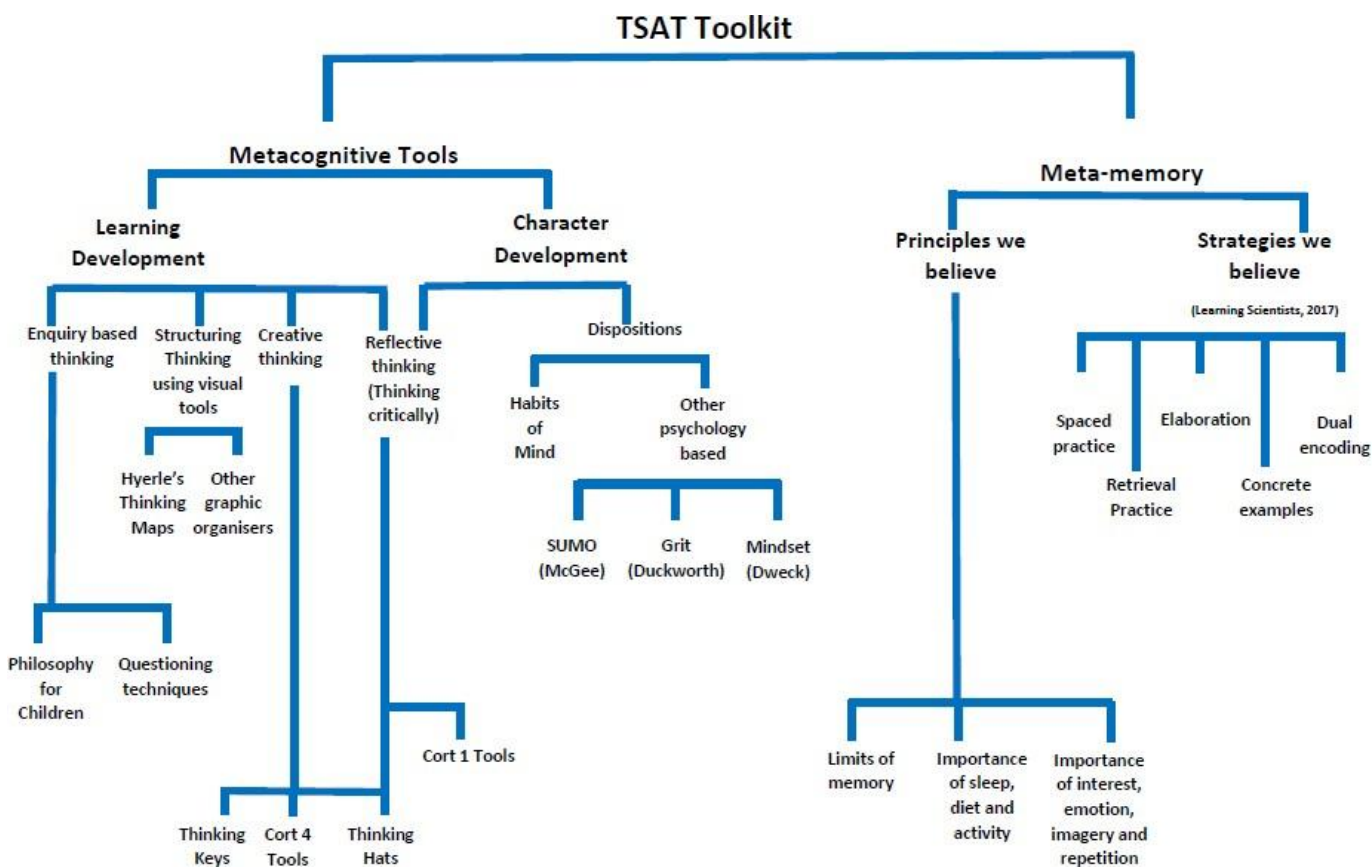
TSAT Toolkit

Metacognitive Tools

Learning Development

Enquiry based thinking

Philosophy for Children

Questioning techniques

Structuring Thinking using visual tools

Hyerle's Thinking Maps

Other graphic organisers

Creative thinking

Reflective thinking (Thinking critically)

Cort 1 Tools

Thinking Keys

Cort 4 Tools

Thinking Hats

Character Development

Dispositions

Habits of Mind

Other psychology based

SUMO (McGee)

Grit (Duckworth)

Mindset (Dweck)

Meta-memory

Principles we believe

Limits of memory

Importance of sleep, diet and activity

Importance of interest, emotion, imagery and repetition

Strategies we believe

(Learning Scientists, 2017)

Spaced practice

Retrieval Practice

Elaboration

Concrete examples

Dual encoding